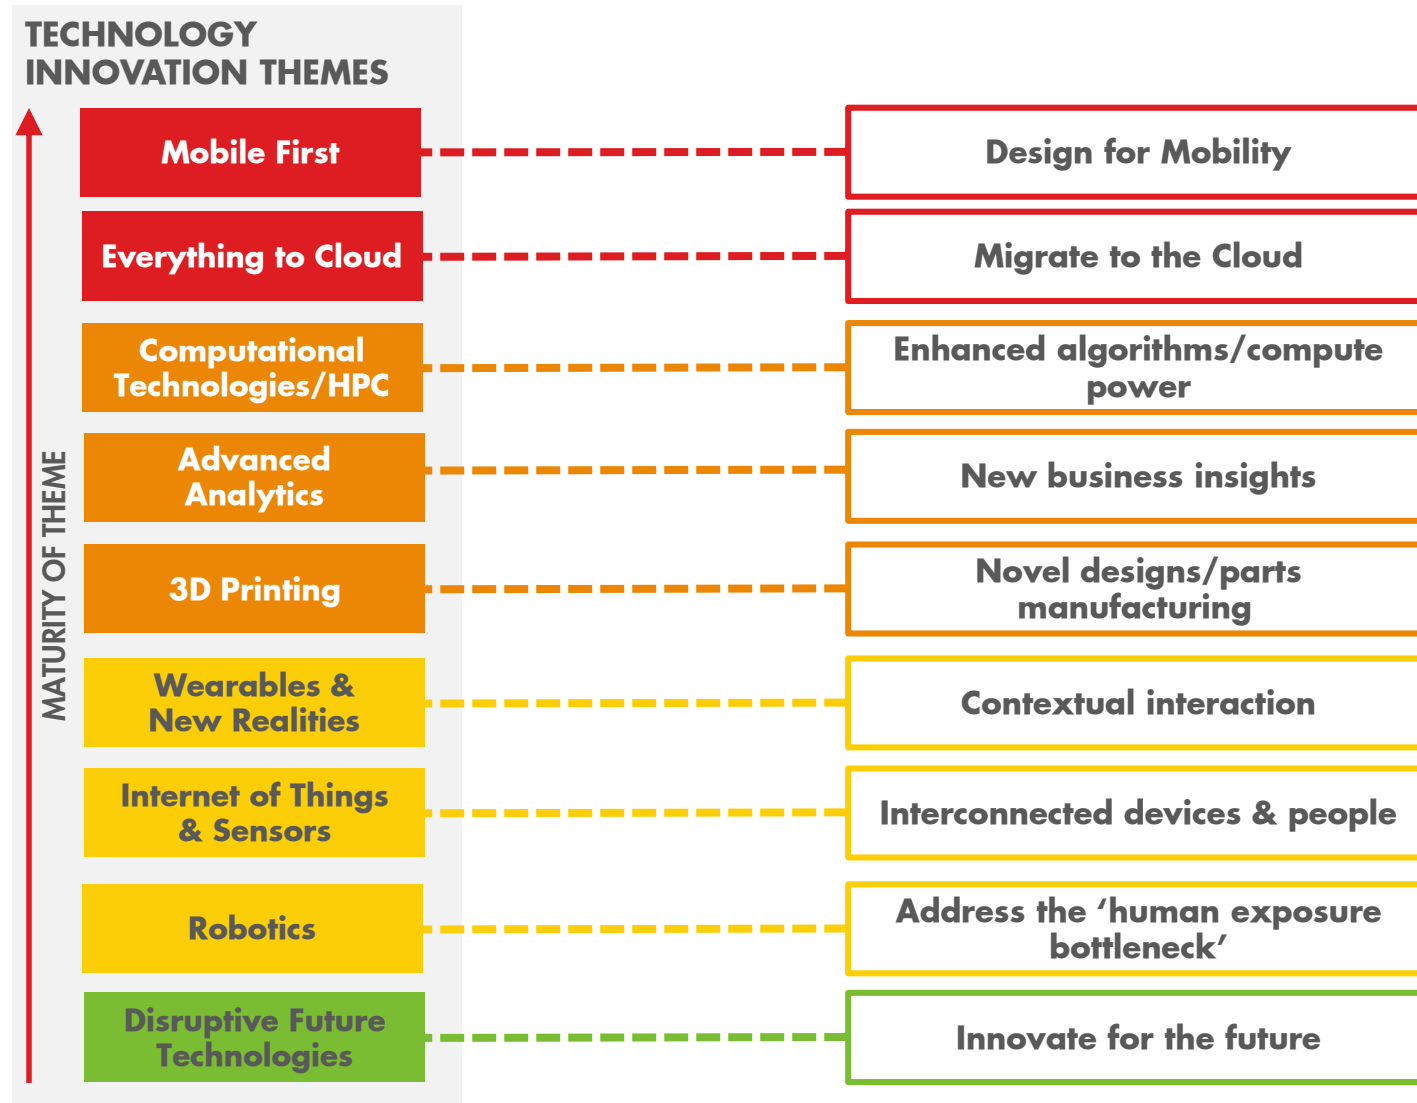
TECHNOLOGY INNOVATION THEMES

MATURITY OF THEME

Mobile First

Design for Mobility

Everything to Cloud

Migrate to the Cloud

Computational Technologies/HPC

Enhanced algorithms/compute power

Advanced Analytics

New business insights

3D Printing

Novel designs/parts manufacturing

Wearables & New Realities

Contextual interaction

Internet of Things & Sensors

Interconnected devices & people

Robotics

Address the 'human exposure bottleneck'

Disruptive Future Technologies

Innovate for the future